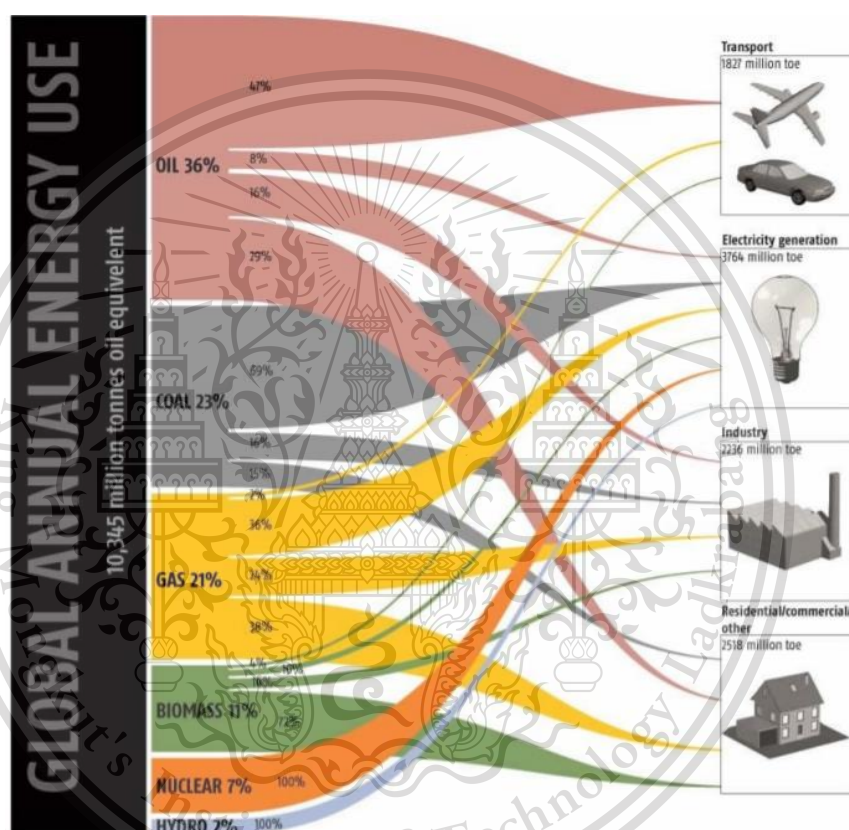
GLOBAL ANNUAL ENERGY USE
10,345 million tonnes oil equivelent

OIL 36%
47%
8%
16%
29%

COAL 23%
69%
16%
15%
2%

GAS 21%
36%
34%
38%

BIOMASS 11%
6%
10%
10%
72%

NUCLEAR 7%
100%

HYDRO 2%
100%

Transport
1827 million toe

Electricity generation
3764 million toe

Industry
2236 million toe

Residential/commercial/
other
2518 million toe